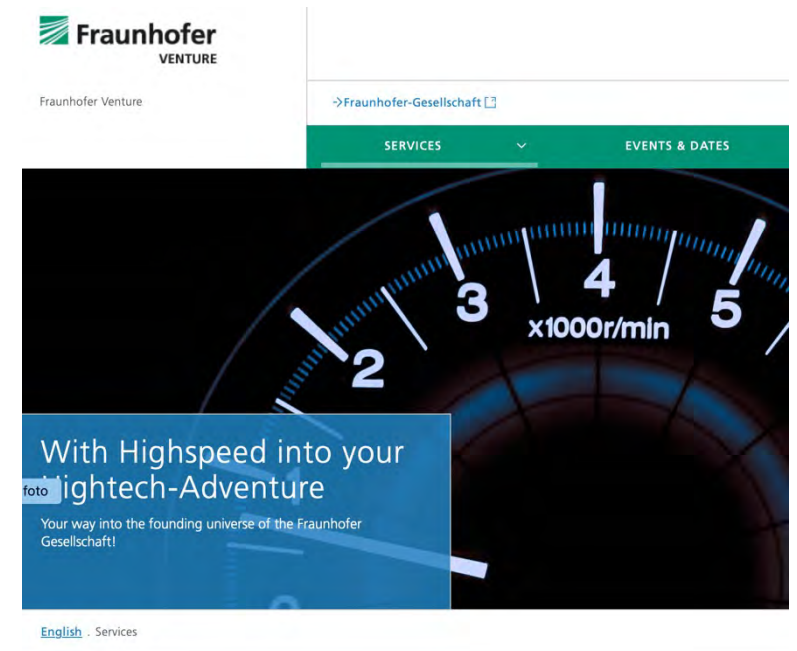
Fraunhofer
VENTURE

Fraunhofer Venture

->Fraunhofer-Gesellschaft

SERVICES

EVENTS & DATES

2
3
4
5
x1000r/min

With Highspeed into your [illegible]ightech-Adventure

foto

Your way into the founding universe of the Fraunhofer Gesellschaft!

English . Services